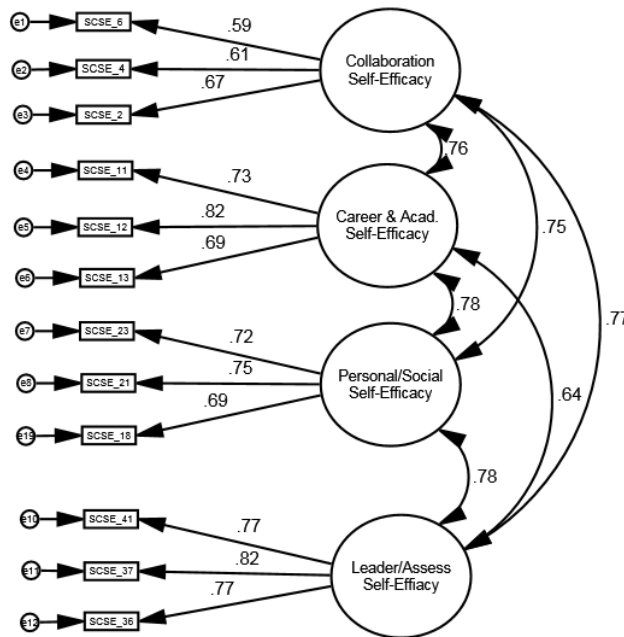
e1 SCSE_6 .59
e2 SCSE_4 .61
e3 SCSE_2 .67
Collaboration Self-Efficacy

.76

e4 SCSE_11 .73
e5 SCSE_12 .82
e6 SCSE_13 .69
Career & Acad. Self-Efficacy

.75

.78

.77

e7 SCSE_23 .72
e8 SCSE_21 .75
e15 SCSE_18 .69
Personal/Social Self-Efficacy

.64

.78

e10 SCSE_41 .77
e11 SCSE_37 .82
e12 SCSE_36 .77
Leader/Assess Self-Effiacy